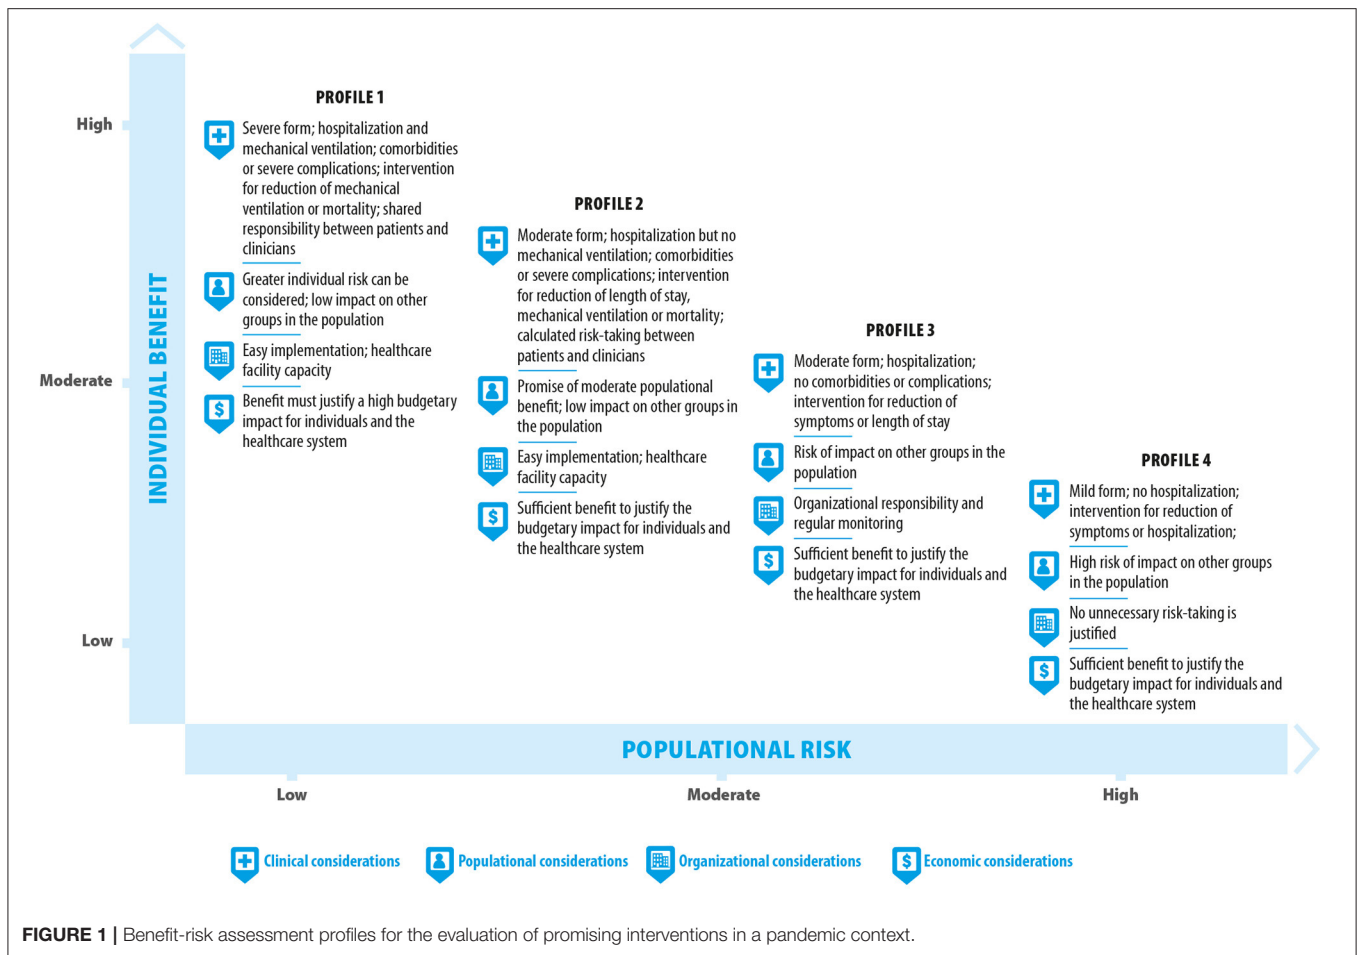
INDIVIDUAL BENEFIT

High

Moderate

Low

PROFILE 1

Severe form; hospitalization and mechanical ventilation; comorbidities or severe complications; intervention for reduction of mechanical ventilation or mortality; shared responsibility between patients and clinicians

Greater individual risk can be considered; low impact on other groups in the population

Easy implementation; healthcare facility capacity

$ Benefit must justify a high budgetary impact for individuals and the healthcare system

PROFILE 2

Moderate form; hospitalization but no mechanical ventilation; comorbidities or severe complications; intervention for reduction of length of stay, mechanical ventilation or mortality; calculated risk-taking between patients and clinicians

Promise of moderate populational benefit; low impact on other groups in the population

Easy implementation; healthcare facility capacity

$ Sufficient benefit to justify the budgetary impact for individuals and the healthcare system

PROFILE 3

Moderate form; hospitalization; no comorbidities or complications; intervention for reduction of symptoms or length of stay

Risk of impact on other groups in the population

Organizational responsibility and regular monitoring

$ Sufficient benefit to justify the budgetary impact for individuals and the healthcare system

PROFILE 4

Mild form; no hospitalization; intervention for reduction of symptoms or hospitalization;

High risk of impact on other groups in the population

No unnecessary risk-taking is justified

$ Sufficient benefit to justify the budgetary impact for individuals and the healthcare system

POPULATIONAL RISK

Low Moderate High

Clinical considerations Populational considerations Organizational considerations $ Economic considerations

FIGURE 1 | Benefit-risk assessment profiles for the evaluation of promising interventions in a pandemic context.